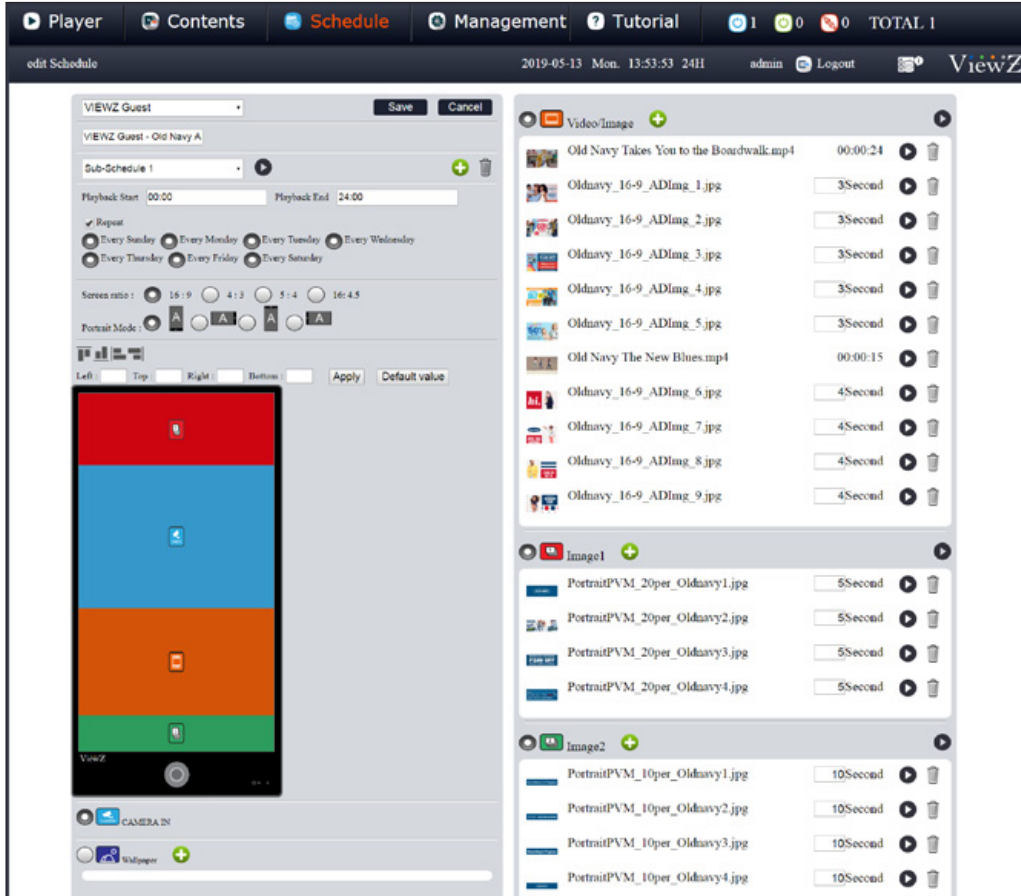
Player Contents Schedule Management Tutorial 1 0 0 TOTAL 1

edit Schedule 2019-05-13 Mon. 13:53:53 24H admin Logout ViewZ

VIEWZ Guest Save Cancel

VIEWZ Guest - Old Navy A

Sub-Schedule 1

Playback Start 00:00 Playback End 24:00

Repeat

Every Sunday Every Monday Every Tuesday Every Wednesday Every Thursday Every Friday Every Saturday

Screen ratio : 16 : 9 4 : 3 5 : 4 16: 4.5

Portrait Mode : A A A A

Left : Top : Right : Bottom : Apply Default value

ViewZ

CAMERA IN

Wallpaper

Video/Image

| | | |
|---|---|---|
| Old Navy Takes You to the Boardwalk.mp4 | 00:00:24 | |
| Oldnavy_16-9_ADImg_1.jpg | 3Second | |
| Oldnavy_16-9_ADImg_2.jpg | 3Second | |
| Oldnavy_16-9_ADImg_3.jpg | 3Second | |
| Oldnavy_16-9_ADImg_4.jpg | 3Second | |
| Oldnavy_16-9_ADImg_5.jpg | 3Second | |
| Old Navy The New Blues.mp4 | 00:00:15 | |
| Oldnavy_16-9_ADImg_6.jpg | 4Second | |
| Oldnavy_16-9_ADImg_7.jpg | 4Second | |
| Oldnavy_16-9_ADImg_8.jpg | 4Second | |
| Oldnavy_16-9_ADImg_9.jpg | 4Second | |

Image1

| | |
|---|---|
| PortraitPVM_20per_Oldnavy1.jpg | 5Second |
| PortraitPVM_20per_Oldnavy2.jpg | 5Second |
| PortraitPVM_20per_Oldnavy3.jpg | 5Second |
| PortraitPVM_20per_Oldnavy4.jpg | 5Second |

Image2

| | |
|---|---|
| PortraitPVM_10per_Oldnavy1.jpg | 10Second |
| PortraitPVM_10per_Oldnavy2.jpg | 10Second |
| PortraitPVM_10per_Oldnavy3.jpg | 10Second |
| PortraitPVM_10per_Oldnavy4.jpg | 10Second |